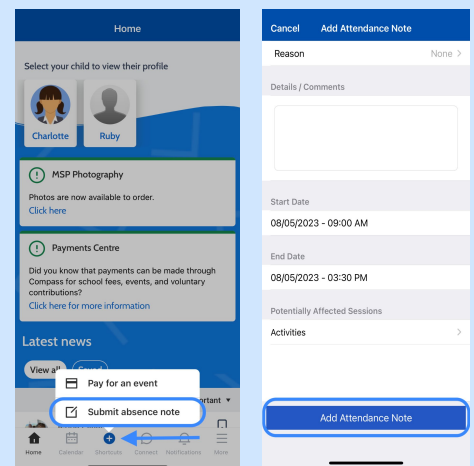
Home

Select your child to view their profile

Charlotte

Ruby

MSP Photography

Photos are now available to order.

Click here

Payments Centre

Did you know that payments can be made through Compass for school fees, events, and voluntary contributions?

Click here for more information

Latest news

View all

Saved

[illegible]portant

Pay for an event

Submit absence note

Home

Calendar

Shortcuts

Connect

Notifications

More

Cancel

Add Attendance Note

Reason

None

Details / Comments

Start Date

08/05/2023 - 09:00 AM

End Date

08/05/2023 - 03:30 PM

Potentially Affected Sessions

Activities

Add Attendance Note